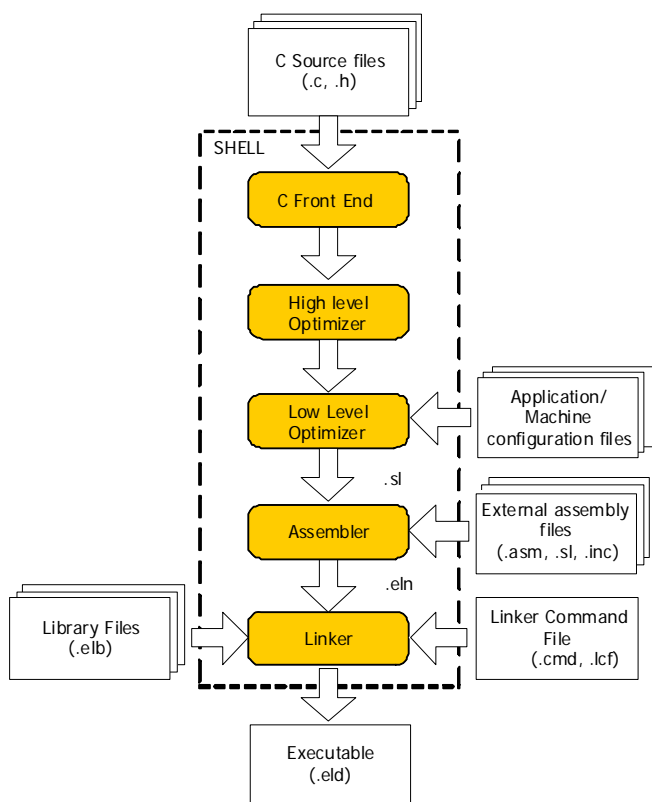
C Source files
(.c, .h)

SHELL

C Front End

High level
Optimizer

Application/
Machine
configuration files

Low Level
Optimizer

.sl

External assembly
files
(.asm, .sl, .inc)

Assembler

.eln

Library Files
(.elb)

Linker

Linker Command
File
(.cmd, .lcf)

Executable
(.eld)